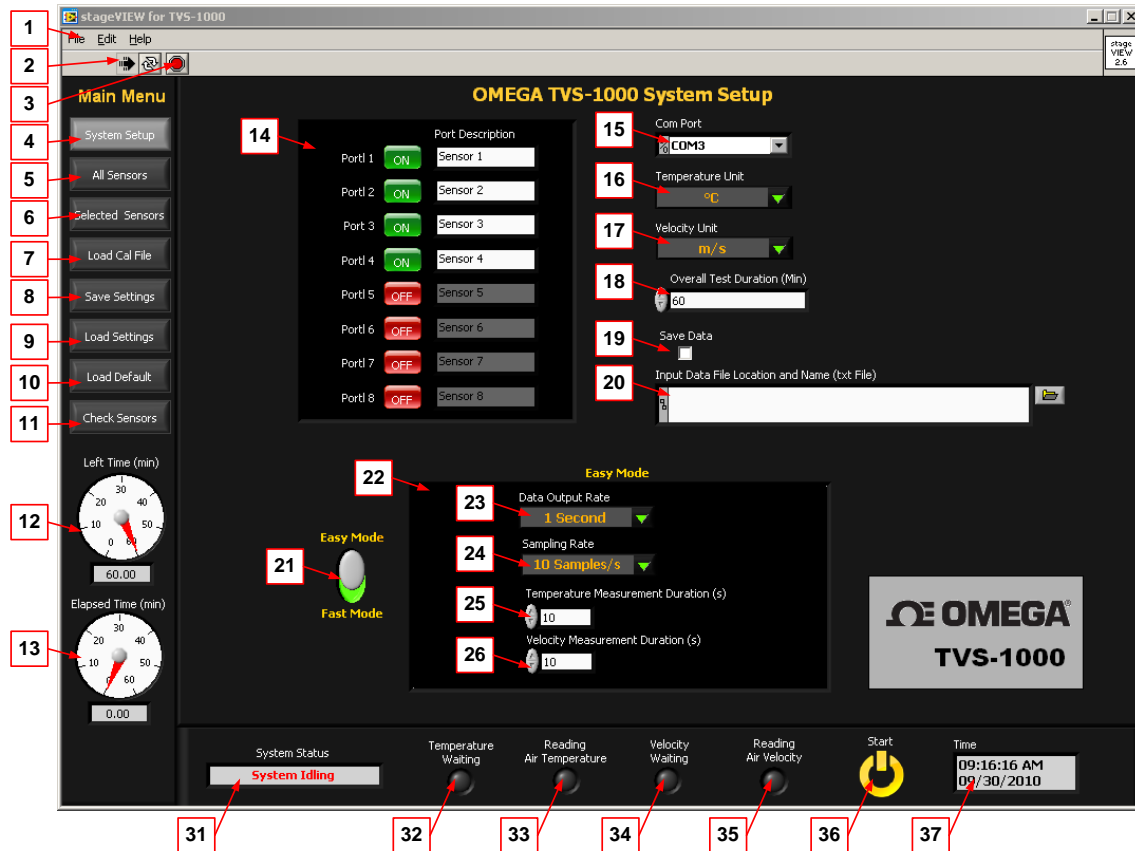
stageVIEW for TVS-1000

File Edit Help

stage VIEW 2.6

1
2
3

Main Menu

4 System Setup
5 All Sensors
6 Selected Sensors
7 Load Cal File
8 Save Settings
9 Load Settings
10 Load Default
11 Check Sensors

Left Time (min)
12
60.00

Elapsed Time (min)
13
0.00

OMEGA TVS-1000 System Setup

14
Port Description
Portl 1 ON Sensor 1
Portl 2 ON Sensor 2
Port 3 ON Sensor 3
Portl 4 ON Sensor 4
Portl 5 OFF Sensor 5
Portl 6 OFF Sensor 6
Portl 7 OFF Sensor 7
Portl 8 OFF Sensor 8

15 Com Port
COM3

16 Temperature Unit
°C

17 Velocity Unit
m/s

18 Overall Test Duration (Min)
60

19 Save Data

20 Input Data File Location and Name (txt File)

Easy Mode
22
23 Data Output Rate
1 Second
24 Sampling Rate
10 Samples/s
25 Temperature Measurement Duration (s)
10
26 Velocity Measurement Duration (s)
10

21
Easy Mode
Fast Mode

OMEGA®
TVS-1000

System Status
System Idling

Temperature Waiting

Reading Air Temperature

Velocity Waiting

Reading Air Velocity

Start

Time
09:16:16 AM
09/30/2010

31 32 33 34 35 36 37